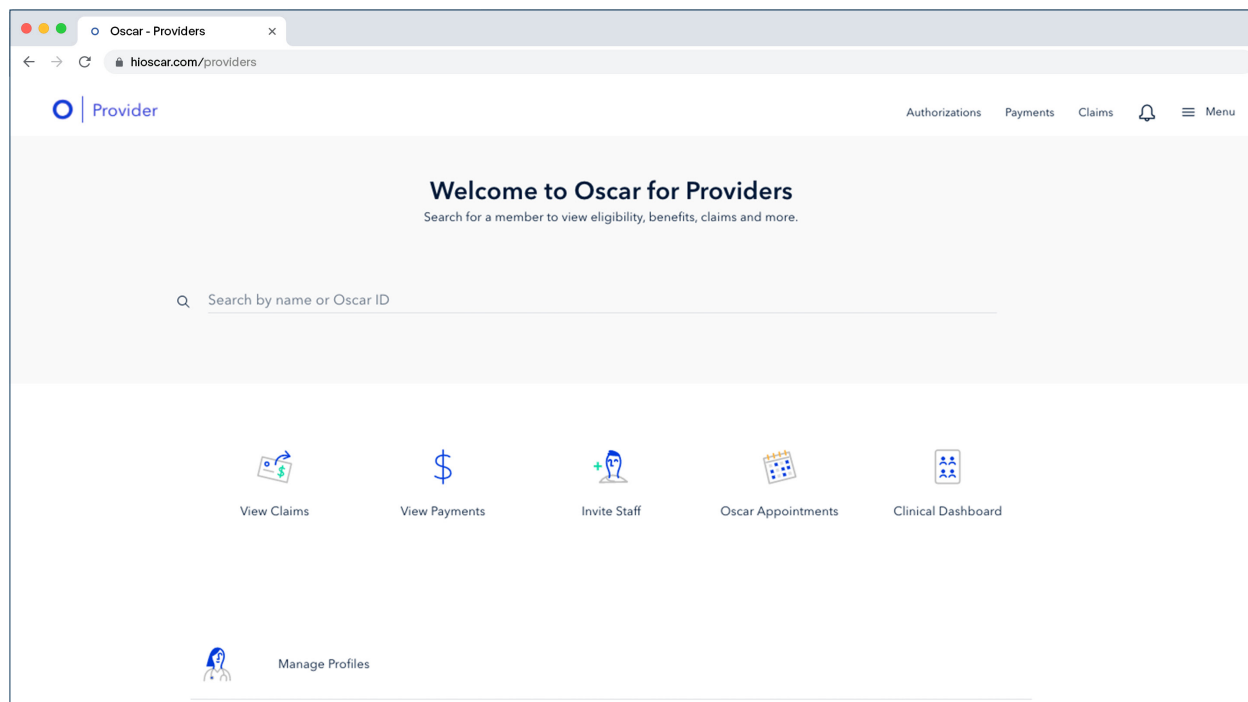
Oscar - Providers

hioscar.com/providers

Provider

Authorizations Payments Claims Menu

Welcome to Oscar for Providers

Search for a member to view eligibility, benefits, claims and more.

Search by name or Oscar ID

View Claims

View Payments

Invite Staff

Oscar Appointments

Clinical Dashboard

Manage Profiles